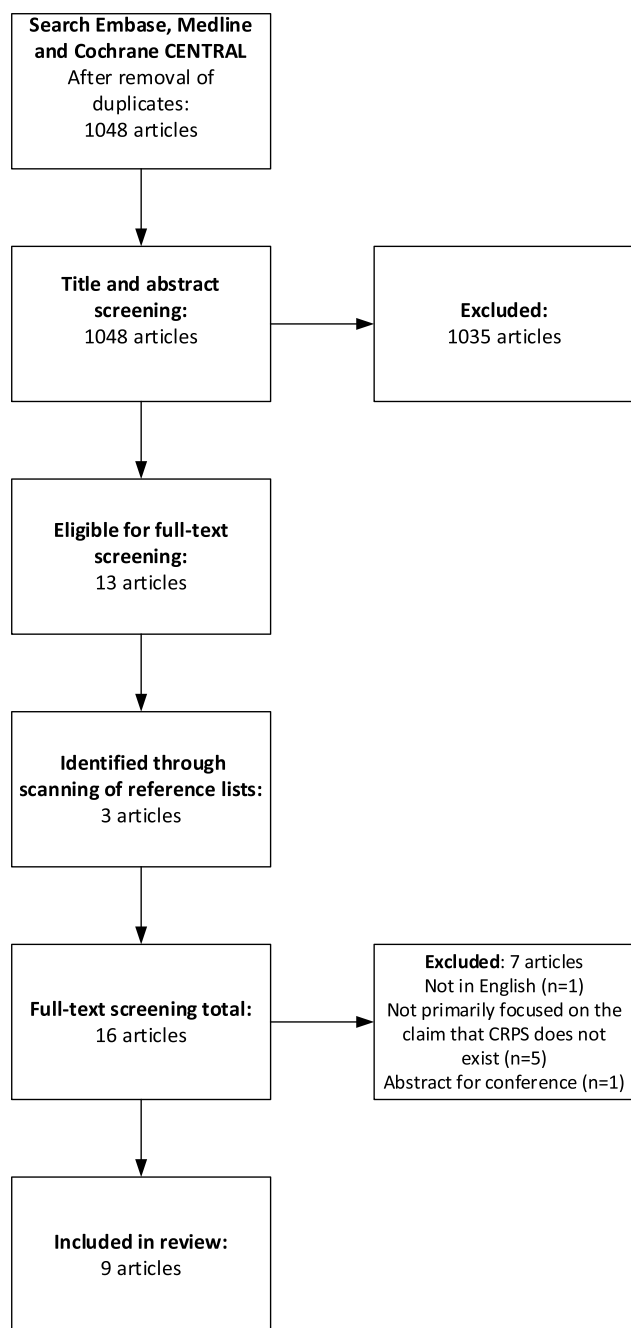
**Search Embase, Medline and Cochrane CENTRAL**
After removal of duplicates:
1048 articles

**Title and abstract screening:**
1048 articles

**Excluded:**
1035 articles

**Eligible for full-text screening:**
13 articles

**Identified through scanning of reference lists:**
3 articles

**Full-text screening total:**
16 articles

**Excluded**: 7 articles
Not in English (n=1)
Not primarily focused on the claim that CRPS does not exist (n=5)
Abstract for conference (n=1)

**Included in review:**
9 articles